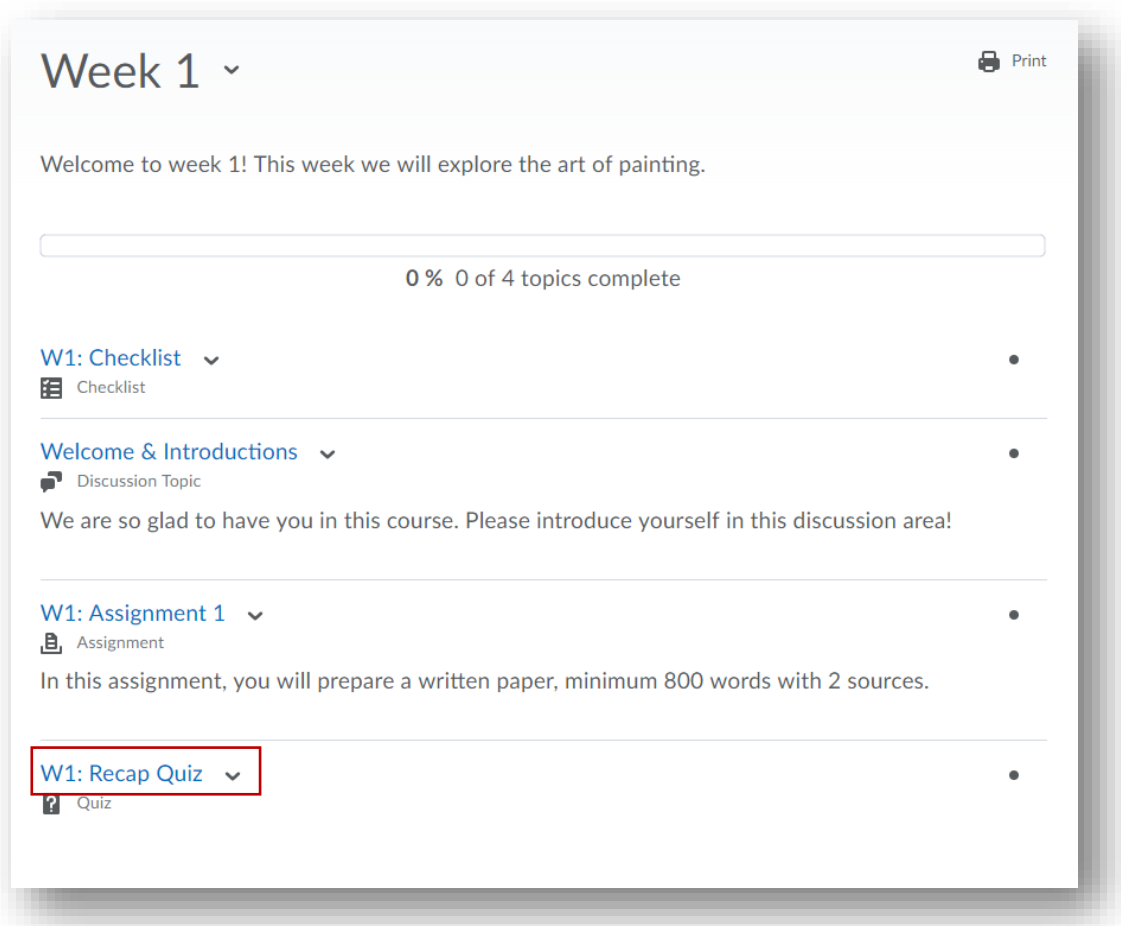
Week 1

Print

Welcome to week 1! This week we will explore the art of painting.

**0 %** 0 of 4 topics complete

W1: Checklist

Checklist

Welcome & Introductions

Discussion Topic

We are so glad to have you in this course. Please introduce yourself in this discussion area!

W1: Assignment 1

Assignment

In this assignment, you will prepare a written paper, minimum 800 words with 2 sources.

W1: Recap Quiz

Quiz